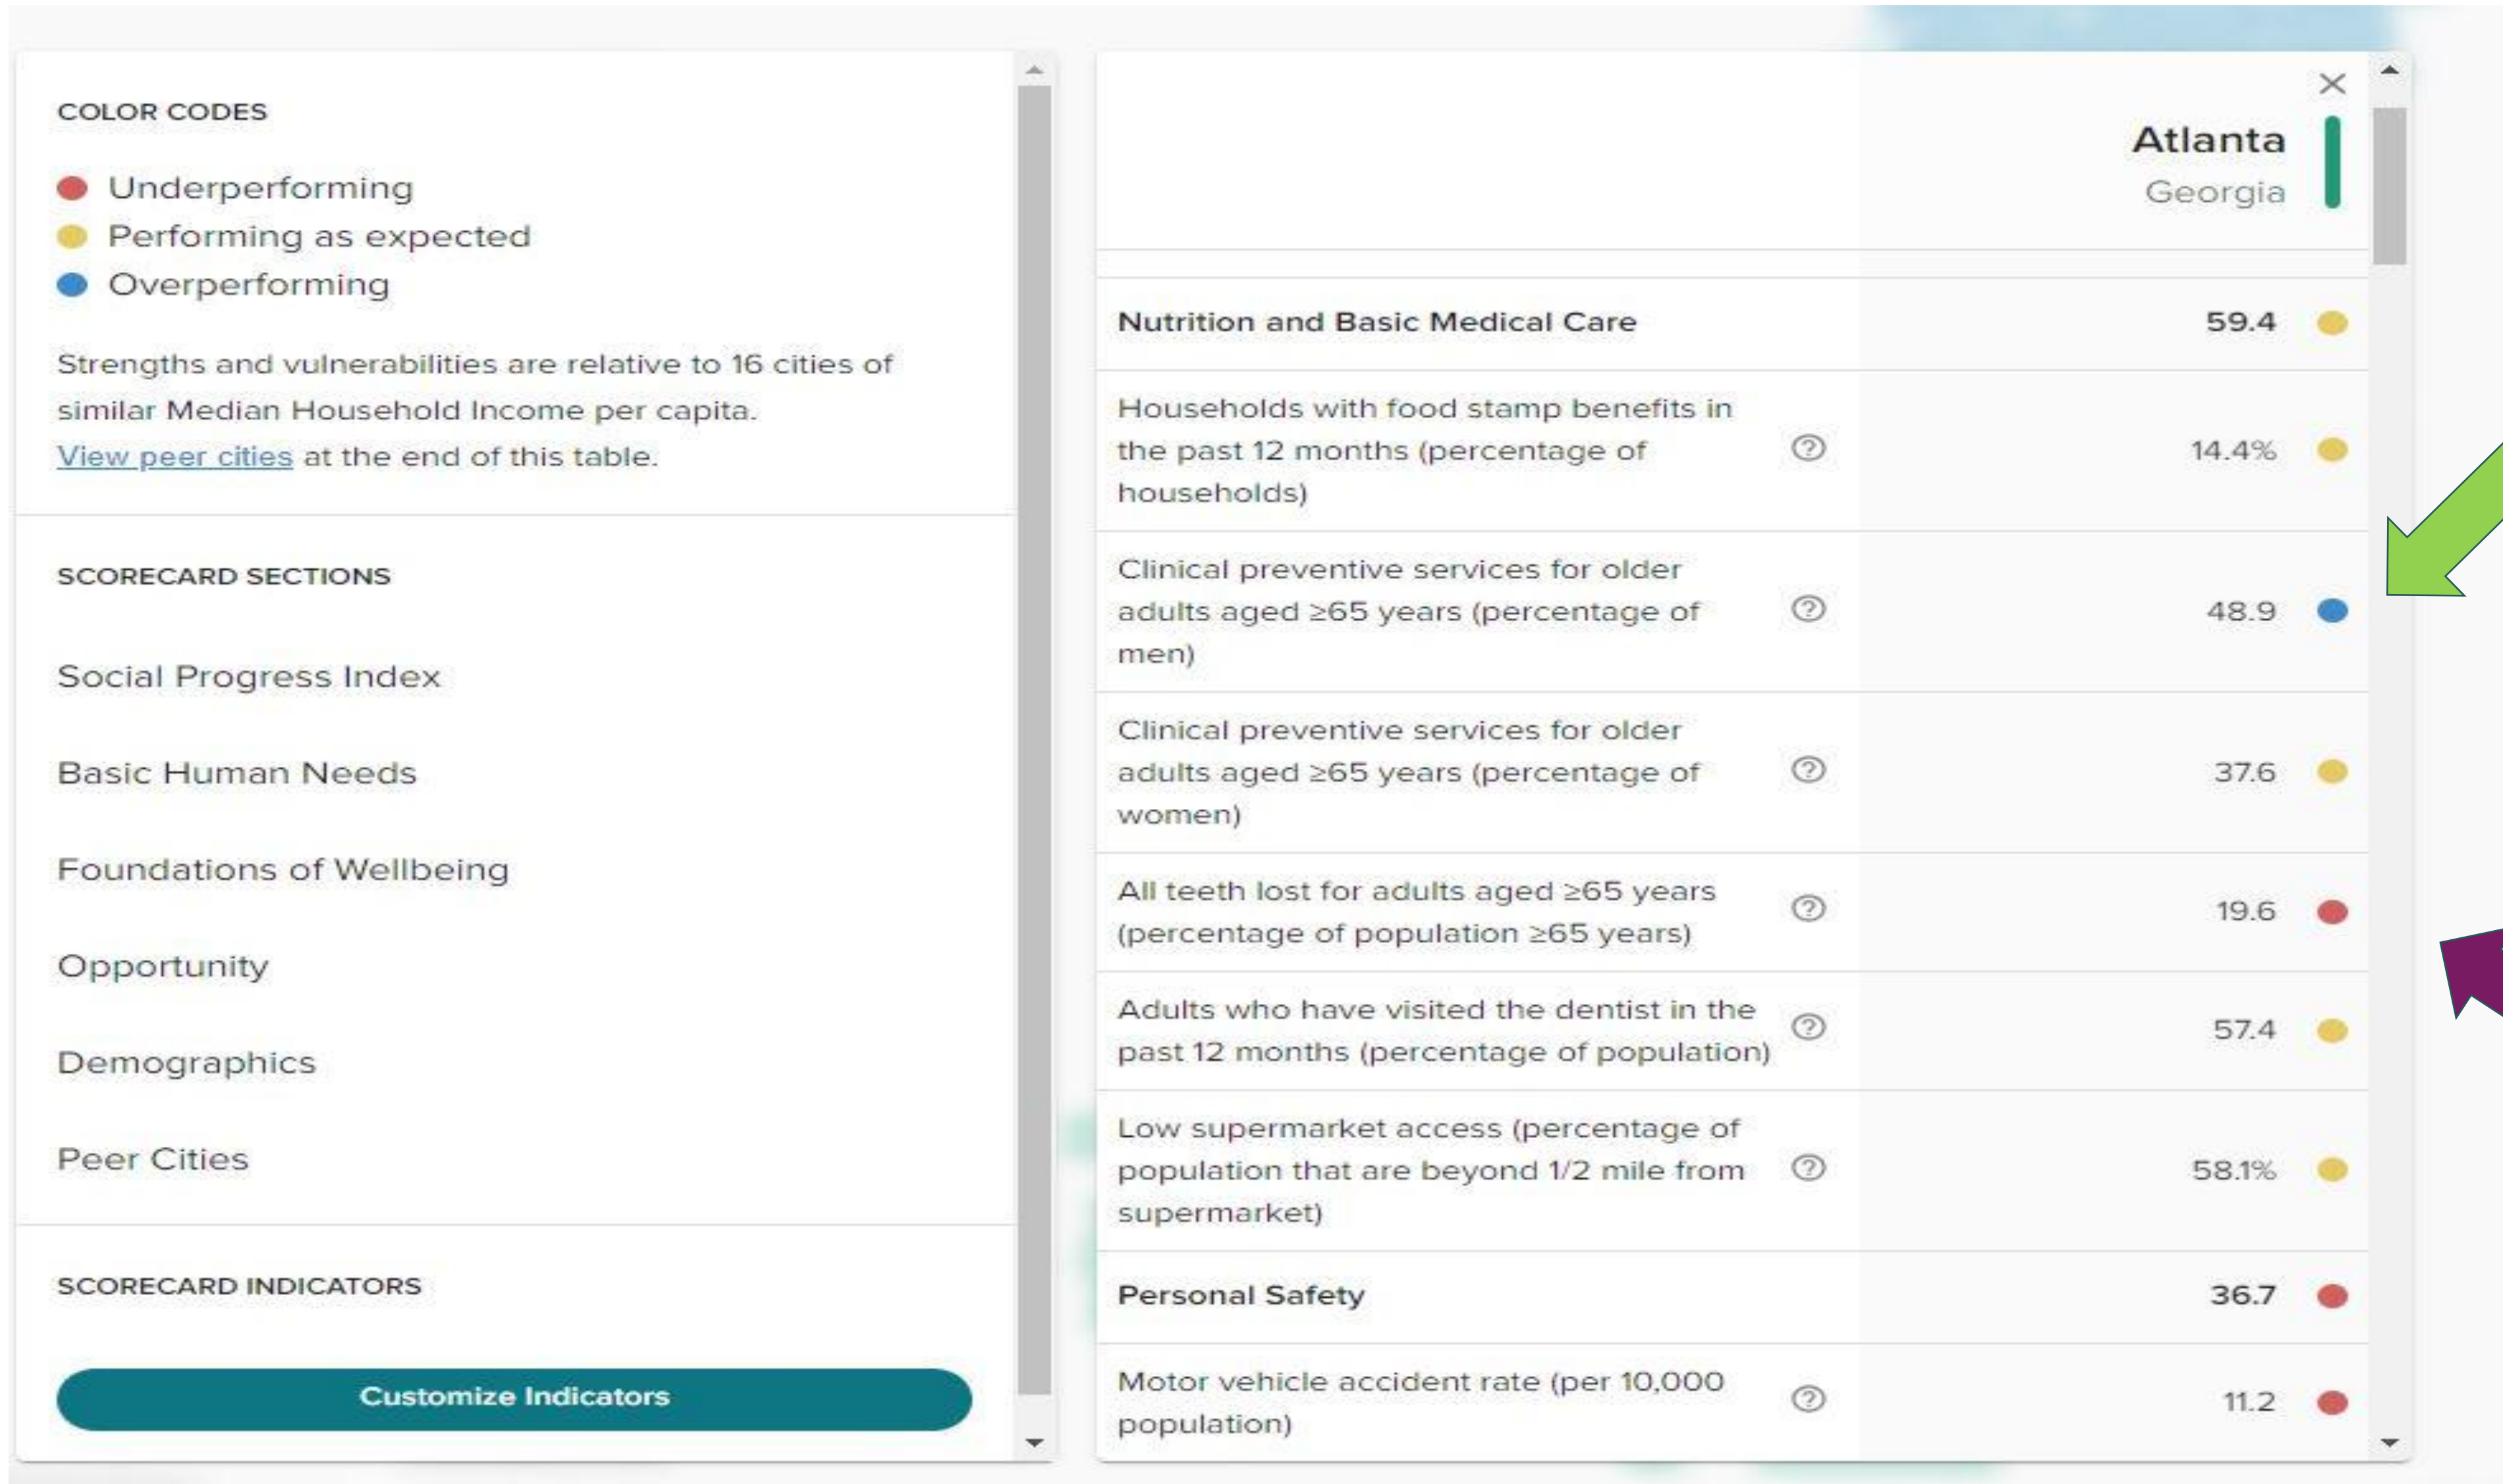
COLOR CODES

Underperforming
Performing as expected
Overperforming

Strengths and vulnerabilities are relative to 16 cities of similar Median Household Income per capita. View peer cities at the end of this table.

SCORECARD SECTIONS

Social Progress Index

Basic Human Needs

Foundations of Wellbeing

Opportunity

Demographics

Peer Cities

SCORECARD INDICATORS

Customize Indicators

Atlanta
Georgia

| | |
|---|---|
| Nutrition and Basic Medical Care | 59.4 |
| Households with food stamp benefits in the past 12 months (percentage of households) | 14.4% |
| Clinical preventive services for older adults aged ≥65 years (percentage of men) | 48.9 |
| Clinical preventive services for older adults aged ≥65 years (percentage of women) | 37.6 |
| All teeth lost for adults aged ≥65 years (percentage of population ≥65 years) | 19.6 |
| Adults who have visited the dentist in the past 12 months (percentage of population) | 57.4 |
| Low supermarket access (percentage of population that are beyond 1/2 mile from supermarket) | 58.1% |
| Personal Safety | 36.7 |
| Motor vehicle accident rate (per 10,000 population) | 11.2 |